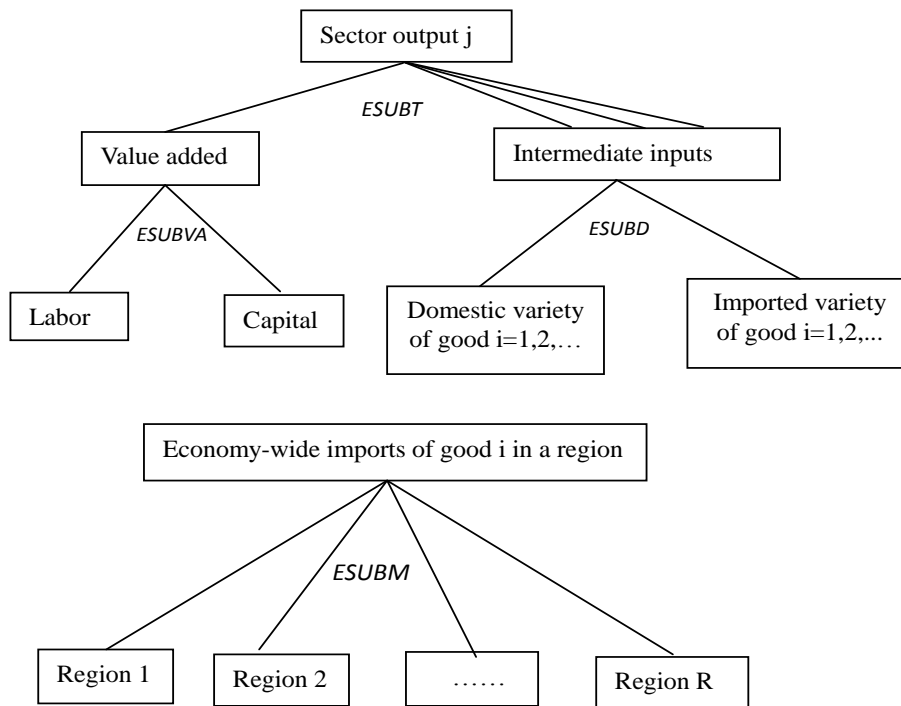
Sector output j

ESUBT

Value added

Intermediate inputs

ESUBVA

ESUBD

Labor

Capital

Domestic variety of good i=1,2,…

Imported variety of good i=1,2,...

Economy-wide imports of good i in a region

ESUBM

Region 1

Region 2

……

Region R